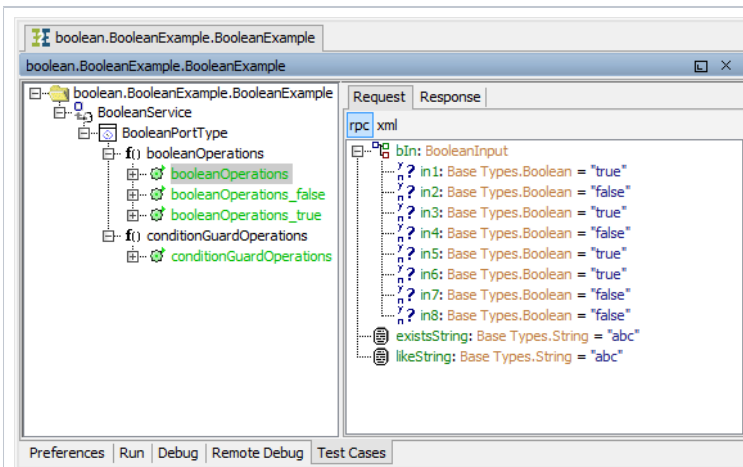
boolean.BooleanExample.BooleanExample

boolean.BooleanExample.BooleanExample

boolean.BooleanExample.BooleanExample
BooleanService
BooleanPortType
f() booleanOperations
booleanOperations
booleanOperations_false
booleanOperations_true
f() conditionGuardOperations
conditionGuardOperations

Request | Response

rpc | xml

bIn: BooleanInput
in1: Base Types.Boolean = "true"
in2: Base Types.Boolean = "false"
in3: Base Types.Boolean = "true"
in4: Base Types.Boolean = "false"
in5: Base Types.Boolean = "true"
in6: Base Types.Boolean = "true"
in7: Base Types.Boolean = "false"
in8: Base Types.Boolean = "false"
existsString: Base Types.String = "abc"
likeString: Base Types.String = "abc"

Preferences | Run | Debug | Remote Debug | Test Cases